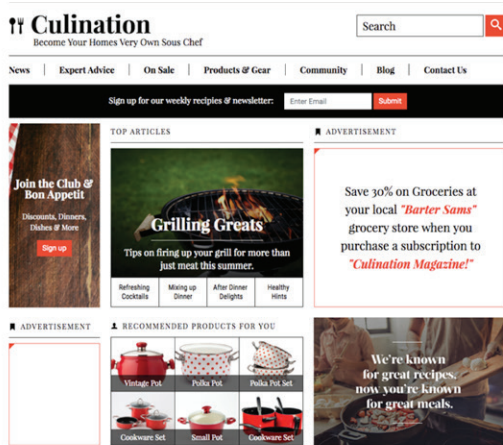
Culination
Become Your Homes Very Own Sous Chef

Search

News | Expert Advice | On Sale | Products & Gear | Community | Blog | Contact Us

Sign up for our weekly recipies & newsletter: Enter Email Submit

Join the Club & Bon Appetit
Discounts, Dinners, Dishes & More
Sign up

TOP ARTICLES

Grilling Greats
Tips on firing up your grill for more than just meat this summer.

| Refreshing Cocktails | Mixing up Dinner | After Dinner Delights | Healthy Hints |
|---|---|---|---|

ADVERTISEMENT

Save 30% on Groceries at your local "Barter Sams" grocery store when you purchase a subscription to "Culination Magazine!"

ADVERTISEMENT

RECOMMENDED PRODUCTS FOR YOU

Vintage Pot
Polka Pot
Polka Pot Set
Cookware Set
Small Pot
Cookware Set

We're known for great recipes, now you're known for great meals.